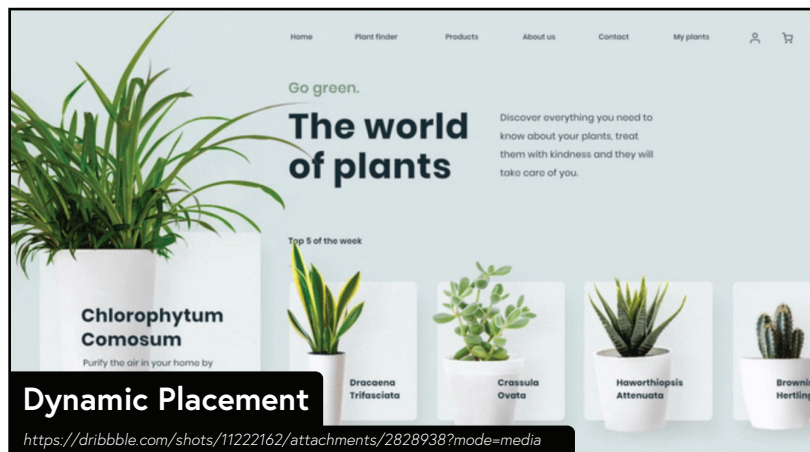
Home Plant finder Products About us Contact My plants

Go green.

The world of plants

Discover everything you need to know about your plants, treat them with kindness and they will take care of you.

Top 5 of the week

Chlorophytum Comosum

Purify the air in your home by

Dracaena Trifasciata

Crassula Ovata

Haworthiopsis Attenuata

Brownii Hertling

Dynamic Placement

https://dribbble.com/shots/11222162/attachments/2828938?mode=media